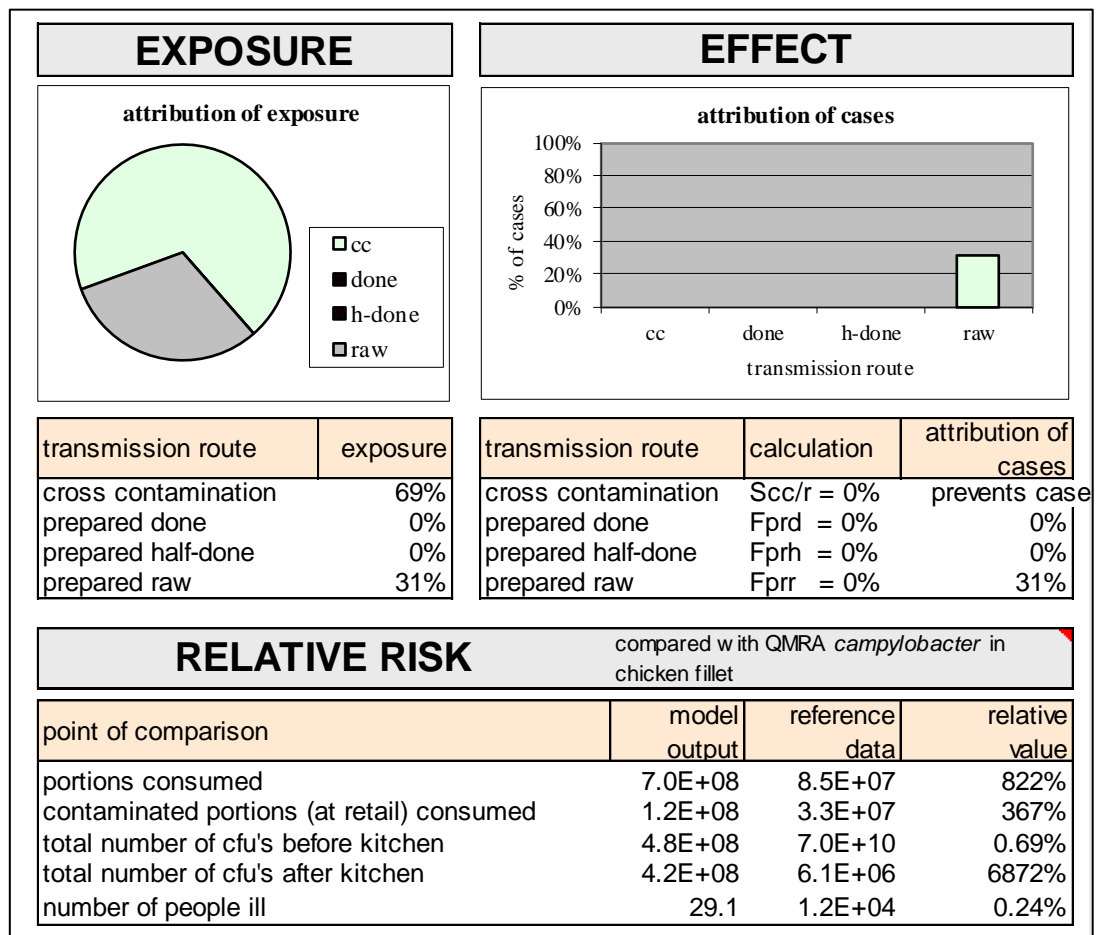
EXPOSURE

attribution of exposure

cc
done
h-done
raw

EFFECT

attribution of cases

100%
80%
60%
40%
20%
0%

% of cases

cc done h-done raw

transmission route

| transmission route | exposure |
|---|---|
| cross contamination | 69% |
| prepared done | 0% |
| prepared half-done | 0% |
| prepared raw | 31% |

| transmission route | calculation | attribution of cases |
|---|---|---|
| cross contamination | Scc/r = 0% | prevents case |
| prepared done | Fprd = 0% | 0% |
| prepared half-done | Fprh = 0% | 0% |
| prepared raw | Fprr = 0% | 31% |

RELATIVE RISK

compared w ith QMRA *campylobacter* in chicken fillet

| point of comparison | model output | reference data | relative value |
|---|---|---|---|
| portions consumed | 7.0E+08 | 8.5E+07 | 822% |
| contaminated portions (at retail) consumed | 1.2E+08 | 3.3E+07 | 367% |
| total number of cfu's before kitchen | 4.8E+08 | 7.0E+10 | 0.69% |
| total number of cfu's after kitchen | 4.2E+08 | 6.1E+06 | 6872% |
| number of people ill | 29.1 | 1.2E+04 | 0.24% |